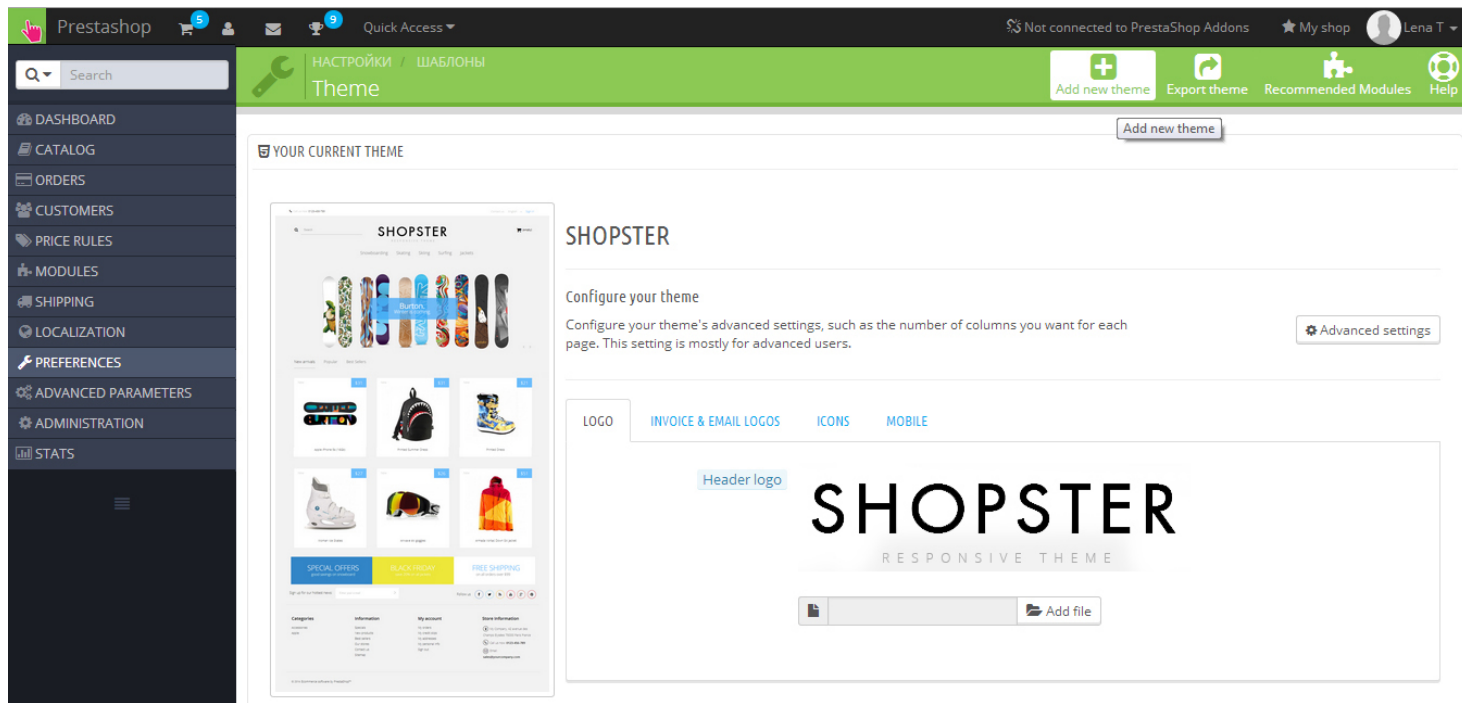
Prestashop 5 9 Quick Access

Not connected to PrestaShop Addons My shop Lena T

Search

НАСТРОЙКИ / ШАБЛОНЫ
Theme

Add new theme Export theme Recommended Modules Help

Add new theme

DASHBOARD
CATALOG
ORDERS
CUSTOMERS
PRICE RULES
MODULES
SHIPPING
LOCALIZATION
PREFERENCES
ADVANCED PARAMETERS
ADMINISTRATION
STATS

YOUR CURRENT THEME

SHOPSTER

Burton

SPECIAL OFFERS BLACK FRIDAY FREE SHIPPING

Categories Information My account Store information

SHOPSTER

Configure your theme

Configure your theme's advanced settings, such as the number of columns you want for each page. This setting is mostly for advanced users.

Advanced settings

LOGO INVOICE & EMAIL LOGOS ICONS MOBILE

Header logo

SHOPSTER
RESPONSIVE THEME

Add file